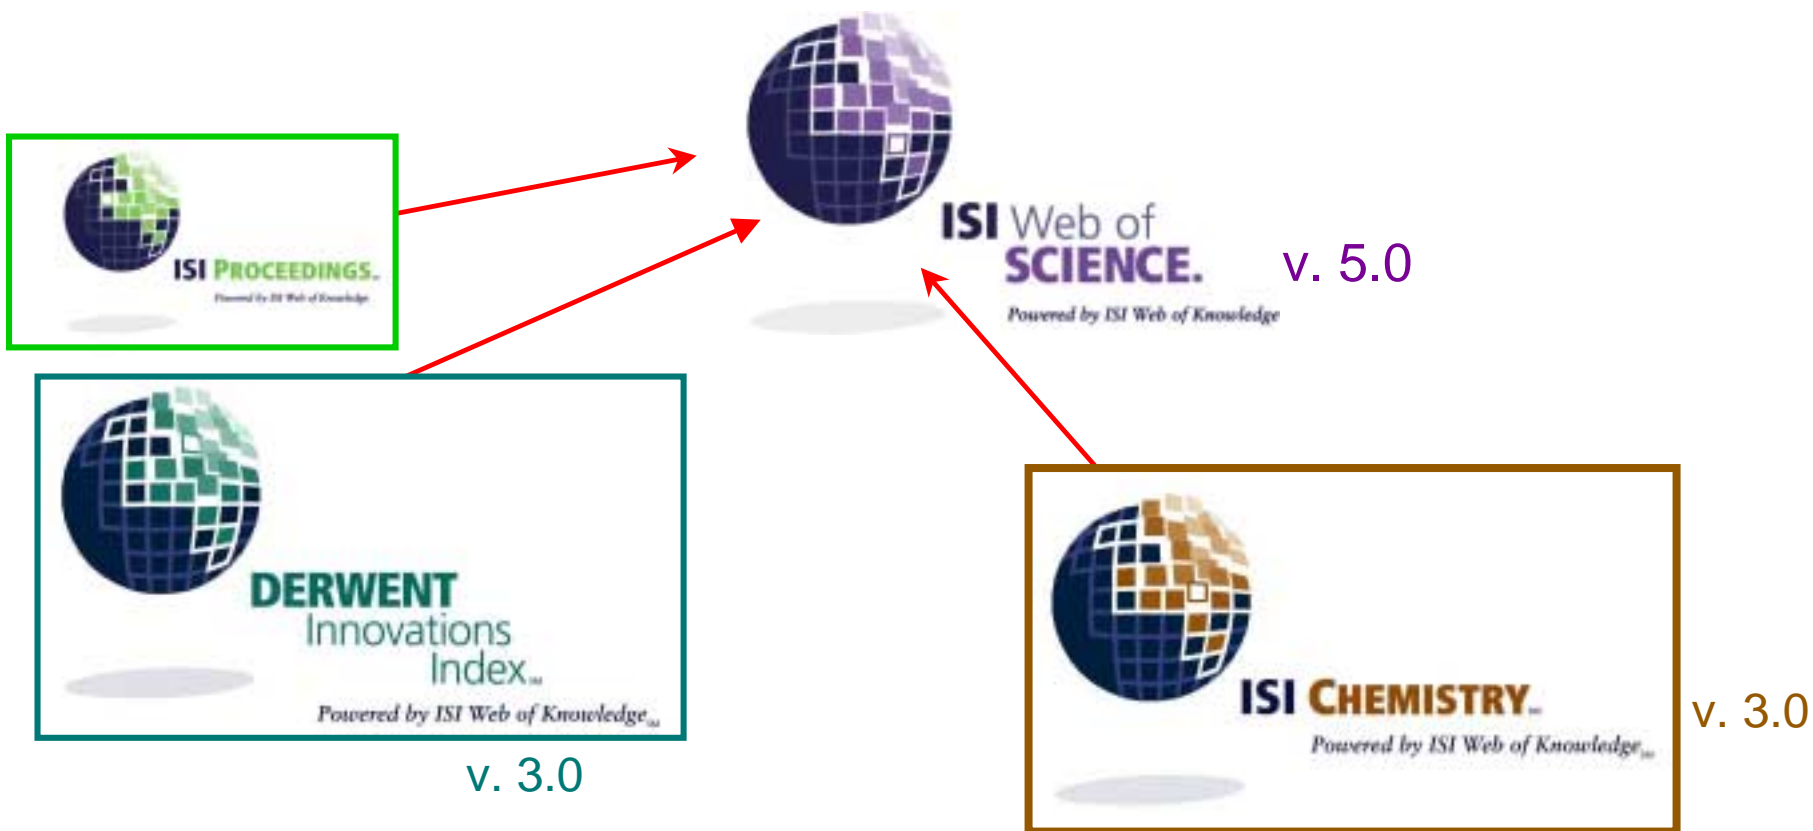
ISI Web of SCIENCE.
Powered by ISI Web of Knowledge

v. 5.0

ISI PROCEEDINGS.
Powered by ISI Web of Knowledge

DERWENT
Innovations
Index
Powered by ISI Web of Knowledge

v. 3.0

ISI CHEMISTRY.
Powered by ISI Web of Knowledge

v. 3.0